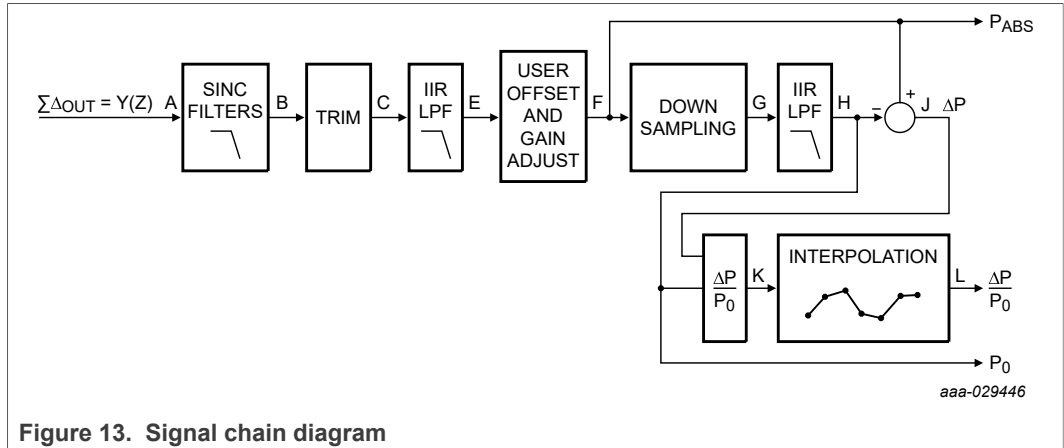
$\sum\Delta_{OUT} = Y(Z)$ A

SINC FILTERS

B

TRIM

C

IIR LPF

E

USER OFFSET AND GAIN ADJUST

F

$P_{ABS}$

DOWN SAMPLING

G

IIR LPF

H

–

+

J

$\Delta P$

$\frac{\Delta P}{P_0}$

K

INTERPOLATION

L

$\frac{\Delta P}{P_0}$

$P_0$

aaa-029446

Figure 13. Signal chain diagram